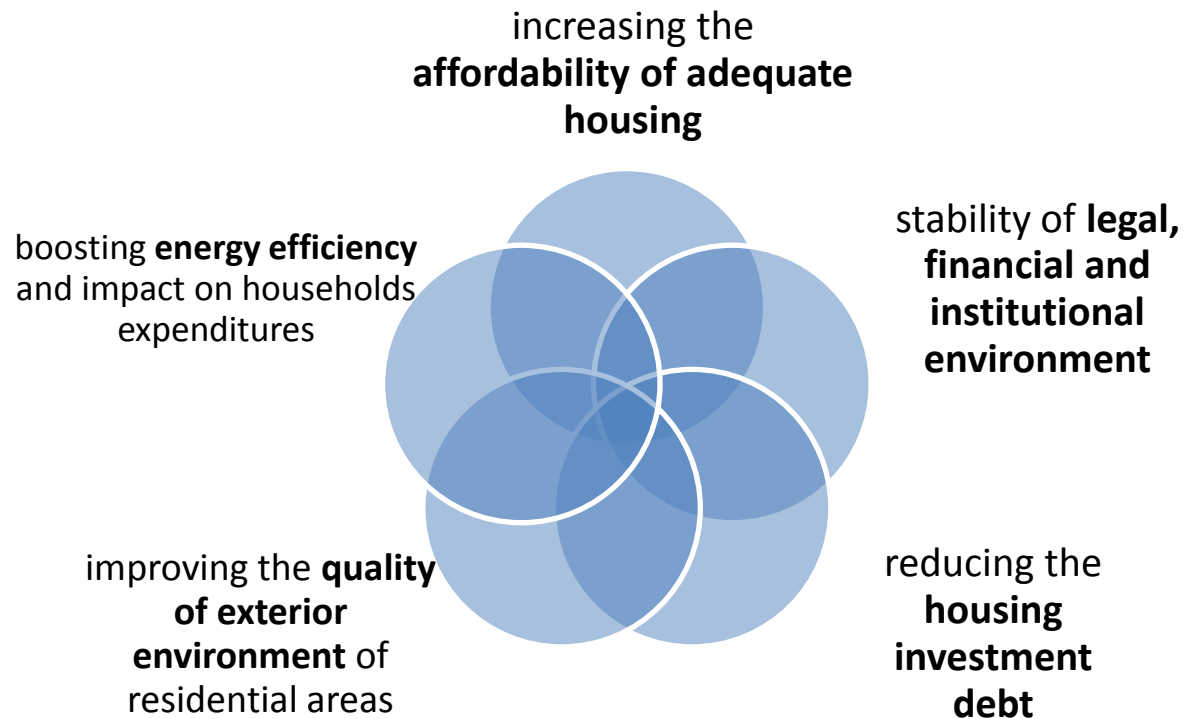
increasing the **affordability of adequate housing**

boosting **energy efficiency** and impact on households expenditures

stability of **legal, financial and institutional environment**

improving the **quality of exterior environment** of residential areas

reducing the **housing investment debt**